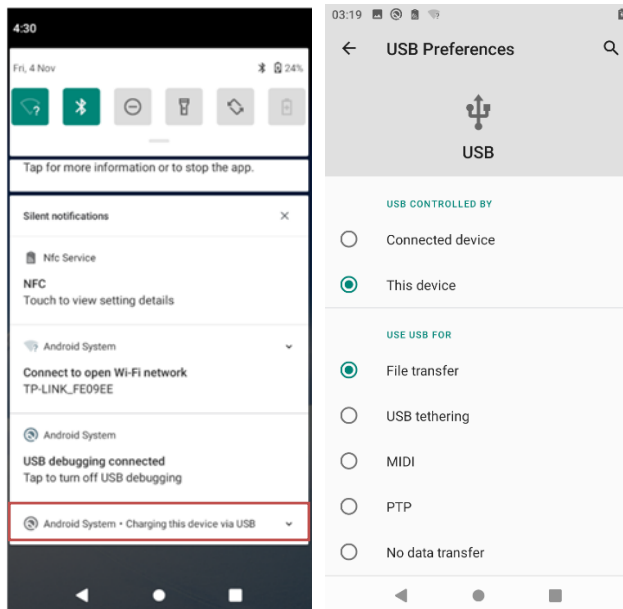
4:30

Fri, 4 Nov

24%

Tap for more information or to stop the app.

Silent notifications

Nfc Service

NFC

Touch to view setting details

Android System

Connect to open Wi-Fi network

TP-LINK_FE09EE

Android System

USB debugging connected

Tap to turn off USB debugging

Android System • Charging this device via USB

03:19

USB Preferences

USB

USB CONTROLLED BY

Connected device

This device

USE USB FOR

File transfer

USB tethering

MIDI

PTP

No data transfer